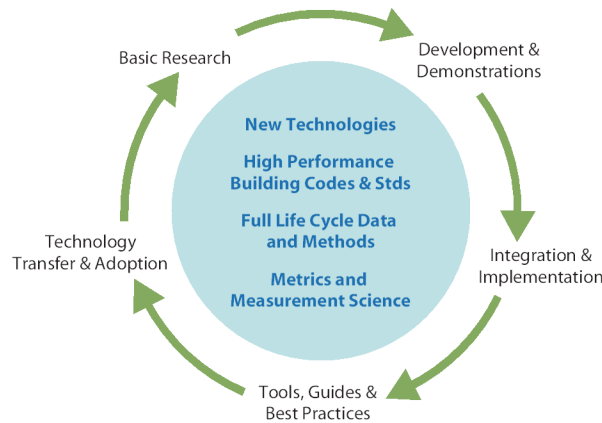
Basic Research

Development & Demonstrations

Integration & Implementation

Tools, Guides & Best Practices

Technology Transfer & Adoption

New Technologies

High Performance Building Codes & Stds

Full Life Cycle Data and Methods

Metrics and Measurement Science